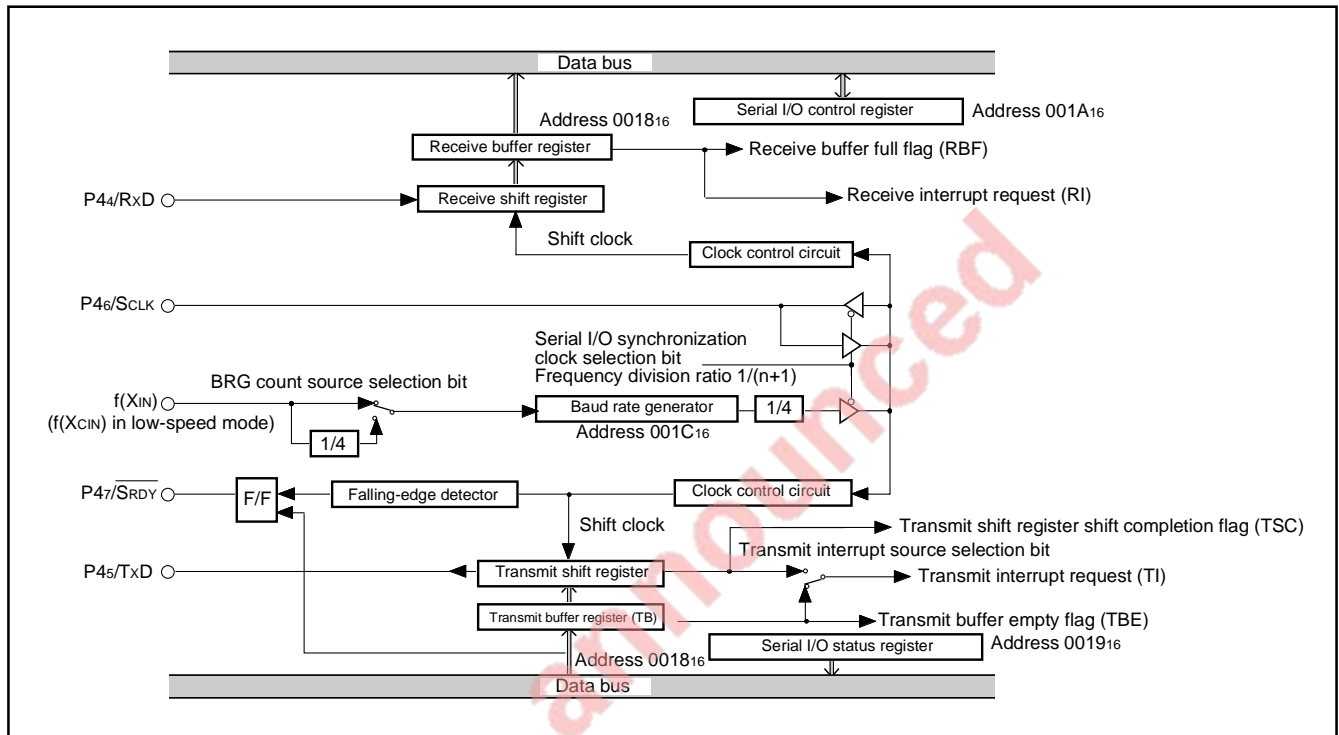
Data bus

Serial I/O control register

Address 001A$_{16}$

Address 0018$_{16}$

Receive buffer register

Receive buffer full flag (RBF)

P4$_4$/R$_X$D

Receive shift register

Receive interrupt request (RI)

Shift clock

Clock control circuit

P4$_6$/S$_{CLK}$

Serial I/O synchronization clock selection bit

Frequency division ratio 1/(n+1)

f(X$_{IN}$)

(f(X$_{CIN}$) in low-speed mode)

BRG count source selection bit

Baud rate generator

1/4

1/4

Address 001C$_{16}$

P4$_7$/$\overline{S_{RDY}}$

F/F

Falling-edge detector

Clock control circuit

Shift clock

Transmit shift register shift completion flag (TSC)

Transmit interrupt source selection bit

P4$_5$/T$_X$D

Transmit shift register

Transmit interrupt request (TI)

Transmit buffer register (TB)

Transmit buffer empty flag (TBE)

Serial I/O status register

Address 0019$_{16}$

Address 0018$_{16}$

Data bus

announced